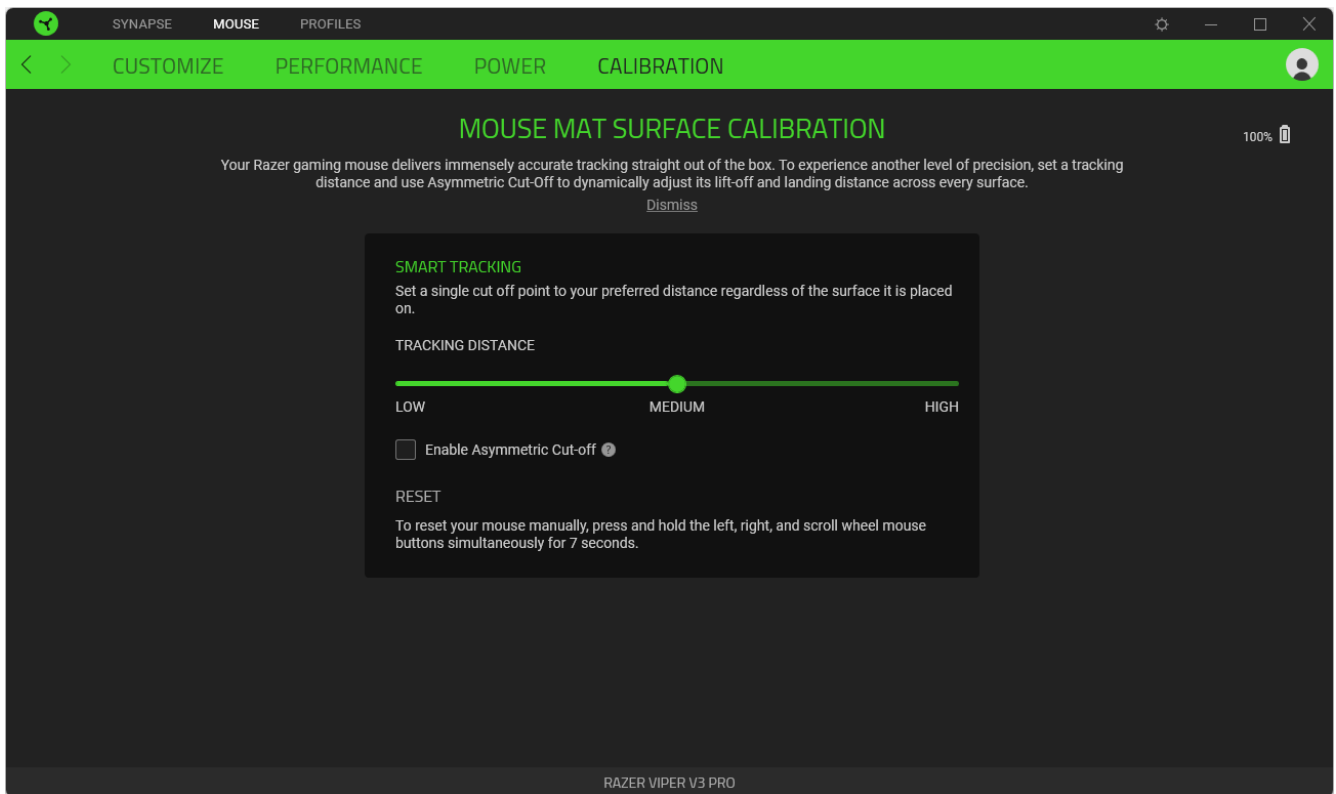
SYNAPSE MOUSE PROFILES

CUSTOMIZE PERFORMANCE POWER CALIBRATION

MOUSE MAT SURFACE CALIBRATION

100%

Your Razer gaming mouse delivers immensely accurate tracking straight out of the box. To experience another level of precision, set a tracking distance and use Asymmetric Cut-Off to dynamically adjust its lift-off and landing distance across every surface.

Dismiss

SMART TRACKING

Set a single cut off point to your preferred distance regardless of the surface it is placed on.

TRACKING DISTANCE

LOW MEDIUM HIGH

Enable Asymmetric Cut-off

RESET

To reset your mouse manually, press and hold the left, right, and scroll wheel mouse buttons simultaneously for 7 seconds.

RAZER VIPER V3 PRO